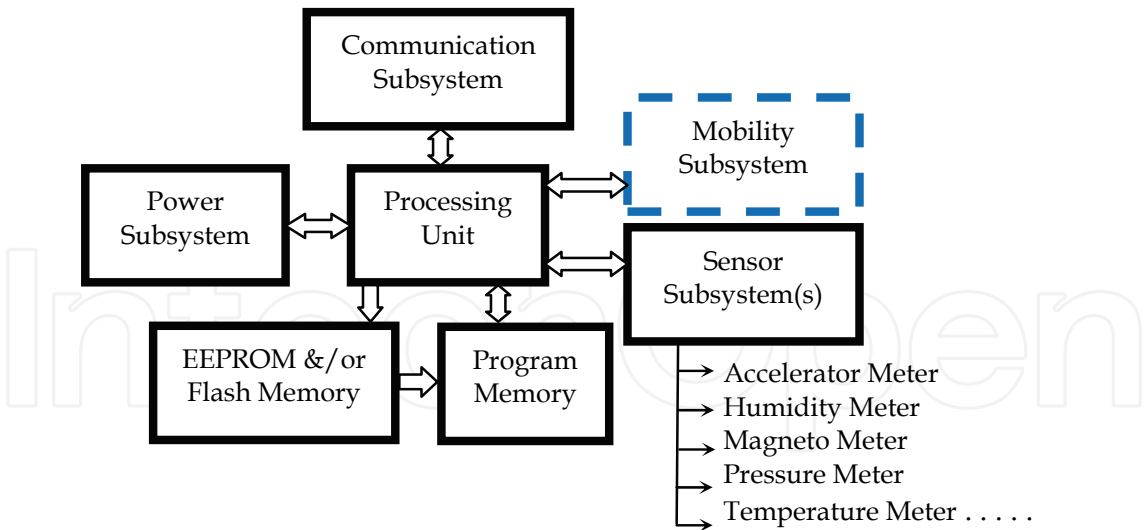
Communication Subsystem

Mobility Subsystem

Power Subsystem

Processing Unit

Sensor Subsystem(s)

EEPROM &/or Flash Memory

Program Memory

Accelerator Meter
Humidity Meter
Magneto Meter
Pressure Meter
Temperature Meter . . . . .

IntechOpen